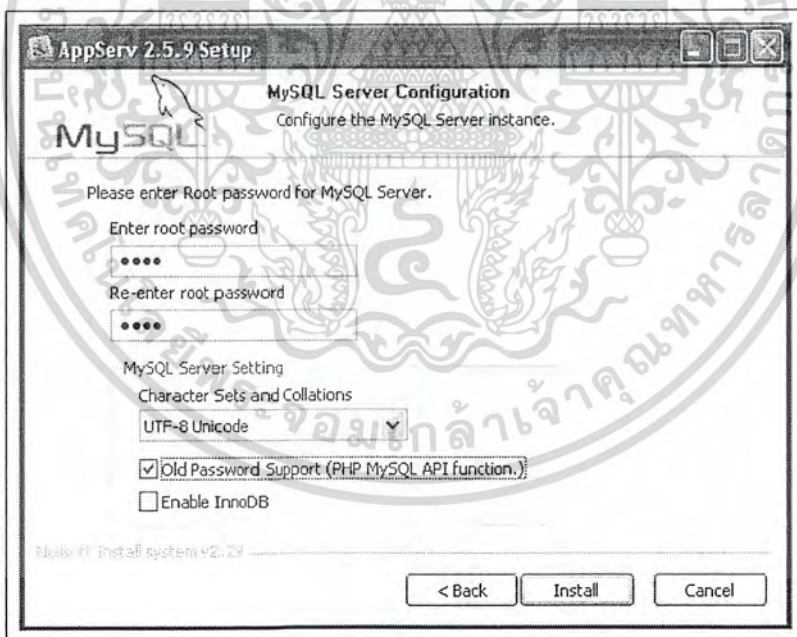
AppServ 2.5.9 Setup

MySQL Server Configuration
Configure the MySQL Server instance.

MySQL

Please enter Root password for MySQL Server.

Enter root password
••••
Re-enter root password
••••

MySQL Server Setting
Character Sets and Collations
UTF-8 Unicode

Old Password Support (PHP MySQL API function.)
Enable InnoDB

Nullsoft Install System v2.29

< Back
Install
Cancel

ลิขสิทธิ์ของมหาวิทยาลัยราชภัฏ